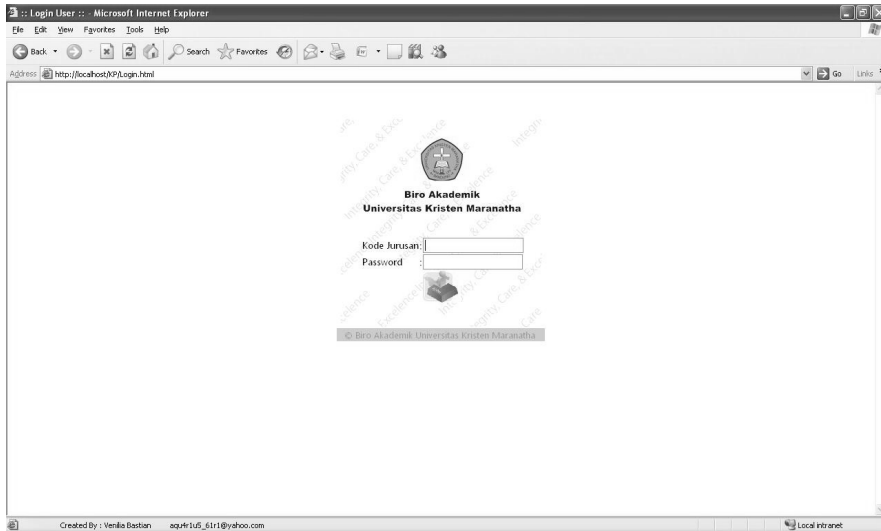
:: Login User :: - Microsoft Internet Explorer

File Edit View Favorites Tools Help

Back Search Favorites

Address http://localhost/KP/Login.html

Go Links

Biro Akademik
Universitas Kristen Maranatha

Kode Jurusan:
Password :

© Biro Akademik Universitas Kristen Maranatha

Created By : Venilia Bastian aqu4r1u5_61r1@yahoo.com

Local intranet